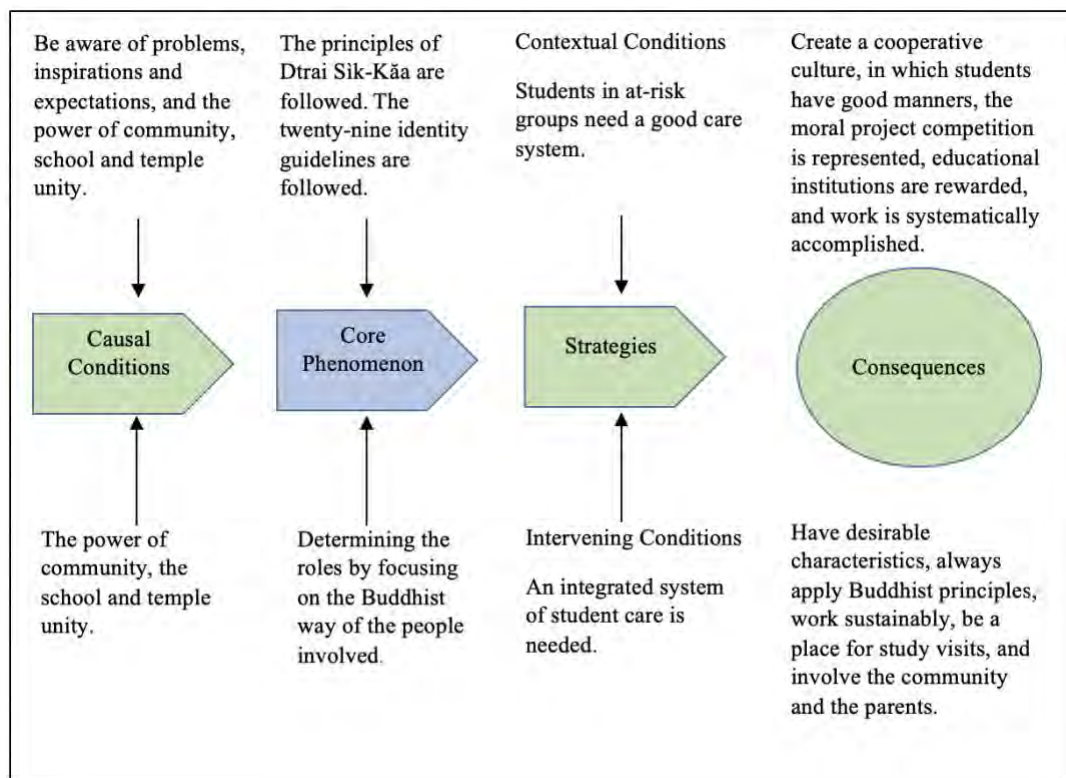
Be aware of problems, inspirations and expectations, and the power of community, school and temple unity.

The principles of Dtrai Sik-Kăa are followed. The twenty-nine identity guidelines are followed.

Contextual Conditions

Students in at-risk groups need a good care system.

Create a cooperative culture, in which students have good manners, the moral project competition is represented, educational institutions are rewarded, and work is systematically accomplished.

Causal Conditions

Core Phenomenon

Strategies

Consequences

The power of community, the school and temple unity.

Determining the roles by focusing on the Buddhist way of the people involved.

Intervening Conditions

An integrated system of student care is needed.

Have desirable characteristics, always apply Buddhist principles, work sustainably, be a place for study visits, and involve the community and the parents.